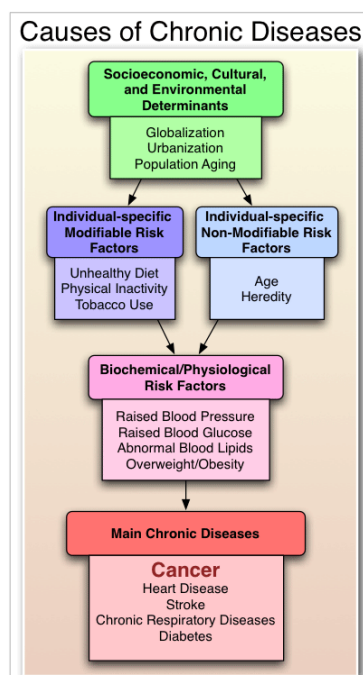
Causes of Chronic Diseases

Socioeconomic, Cultural, and Environmental Determinants

Globalization
Urbanization
Population Aging

Individual-specific Modifiable Risk Factors

Unhealthy Diet
Physical Inactivity
Tobacco Use

Individual-specific Non-Modifiable Risk Factors

Age
Heredity

Biochemical/Physiological Risk Factors

Raised Blood Pressure
Raised Blood Glucose
Abnormal Blood Lipids
Overweight/Obesity

Main Chronic Diseases

Cancer
Heart Disease
Stroke
Chronic Respiratory Diseases
Diabetes